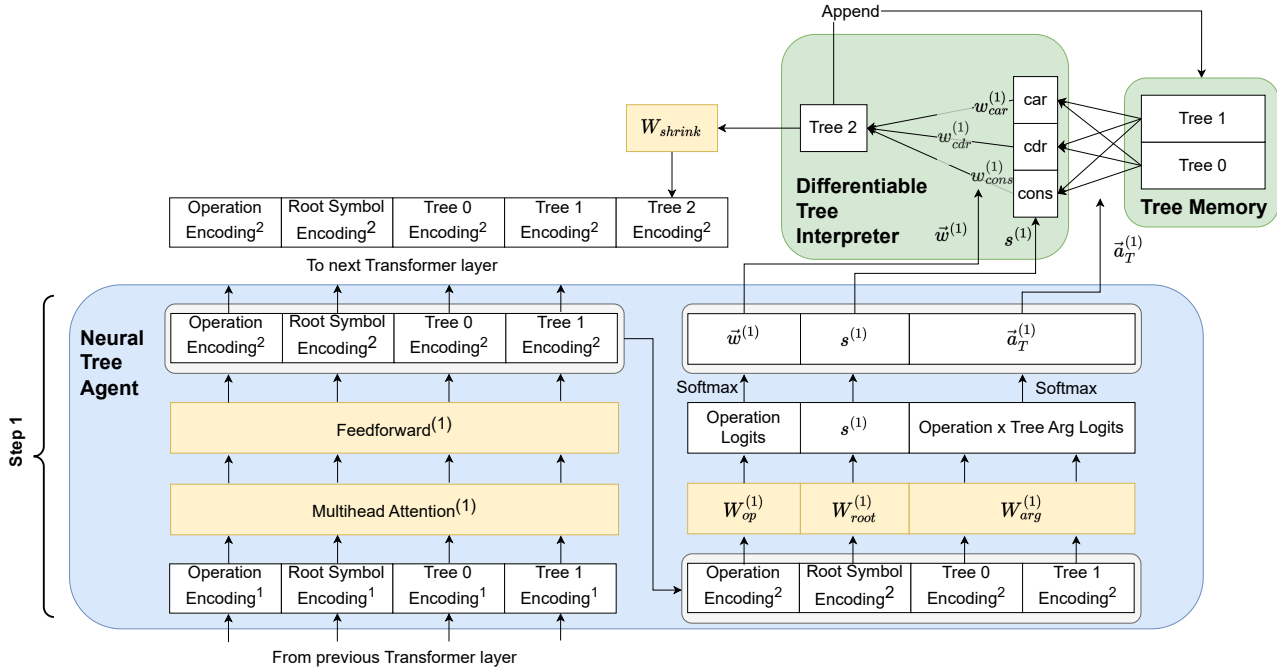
Append

Tree 2

$w_{car}^{(1)}$

$w_{cdr}^{(1)}$

$w_{cons}^{(1)}$

car

cdr

cons

Tree 1

Tree 0

Differentiable Tree Interpreter

Tree Memory

$\vec{w}^{(1)}$

$s^{(1)}$

$\vec{a}_T^{(1)}$

$W_{shrink}$

| Operation Encoding$^2$ | Root Symbol Encoding$^2$ | Tree 0 Encoding$^2$ | Tree 1 Encoding$^2$ | Tree 2 Encoding$^2$ |
|---|---|---|---|---|

To next Transformer layer

Step 1

Neural Tree Agent

| Operation Encoding$^2$ | Root Symbol Encoding$^2$ | Tree 0 Encoding$^2$ | Tree 1 Encoding$^2$ |
|---|---|---|---|

Feedforward$^{(1)}$

Multihead Attention$^{(1)}$

| Operation Encoding$^1$ | Root Symbol Encoding$^1$ | Tree 0 Encoding$^1$ | Tree 1 Encoding$^1$ |
|---|---|---|---|

From previous Transformer layer

| $\vec{w}^{(1)}$ | $s^{(1)}$ | $\vec{a}_T^{(1)}$ |
|---|---|---|

Softmax

Softmax

| Operation Logits | $s^{(1)}$ | Operation x Tree Arg Logits |
|---|---|---|

| $W_{op}^{(1)}$ | $W_{root}^{(1)}$ | $W_{arg}^{(1)}$ |
|---|---|---|

| Operation Encoding$^2$ | Root Symbol Encoding$^2$ | Tree 0 Encoding$^2$ | Tree 1 Encoding$^2$ |
|---|---|---|---|